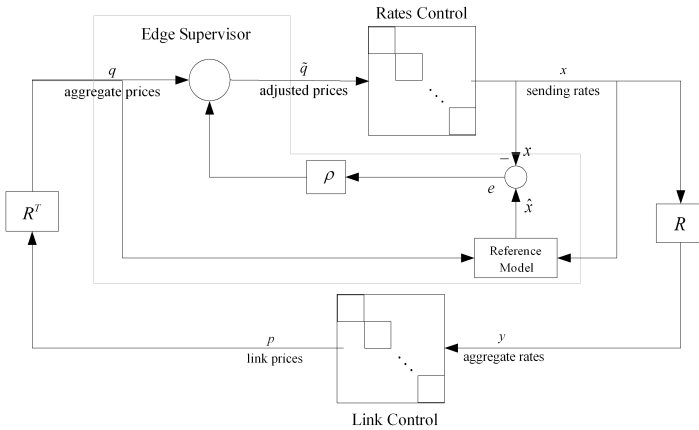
Edge Supervisor

Rates Control

$q$
aggregate prices

$\tilde{q}$
adjusted prices

$x$
sending rates

$-$ $x$

$\rho$

$e$

$\hat{x}$

$R^T$

$R$

Reference Model

$p$
link prices

$y$
aggregate rates

Link Control